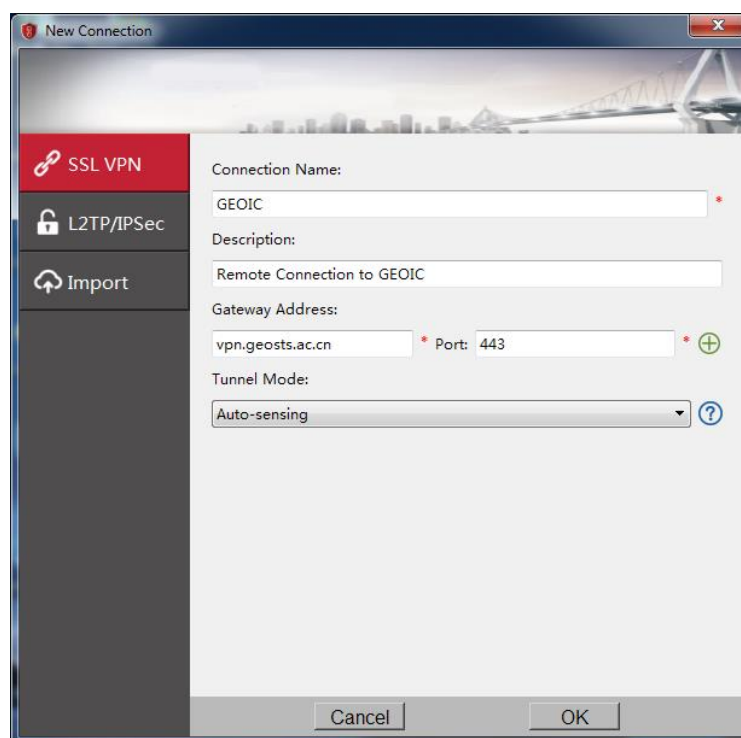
New Connection

SSL VPN

L2TP/IPSec

Import

Connection Name:

GEOIC *

Description:

Remote Connection to GEOIC

Gateway Address:

vpn.geosts.ac.cn * Port: 443 *

Tunnel Mode:

Auto-sensing

Cancel OK